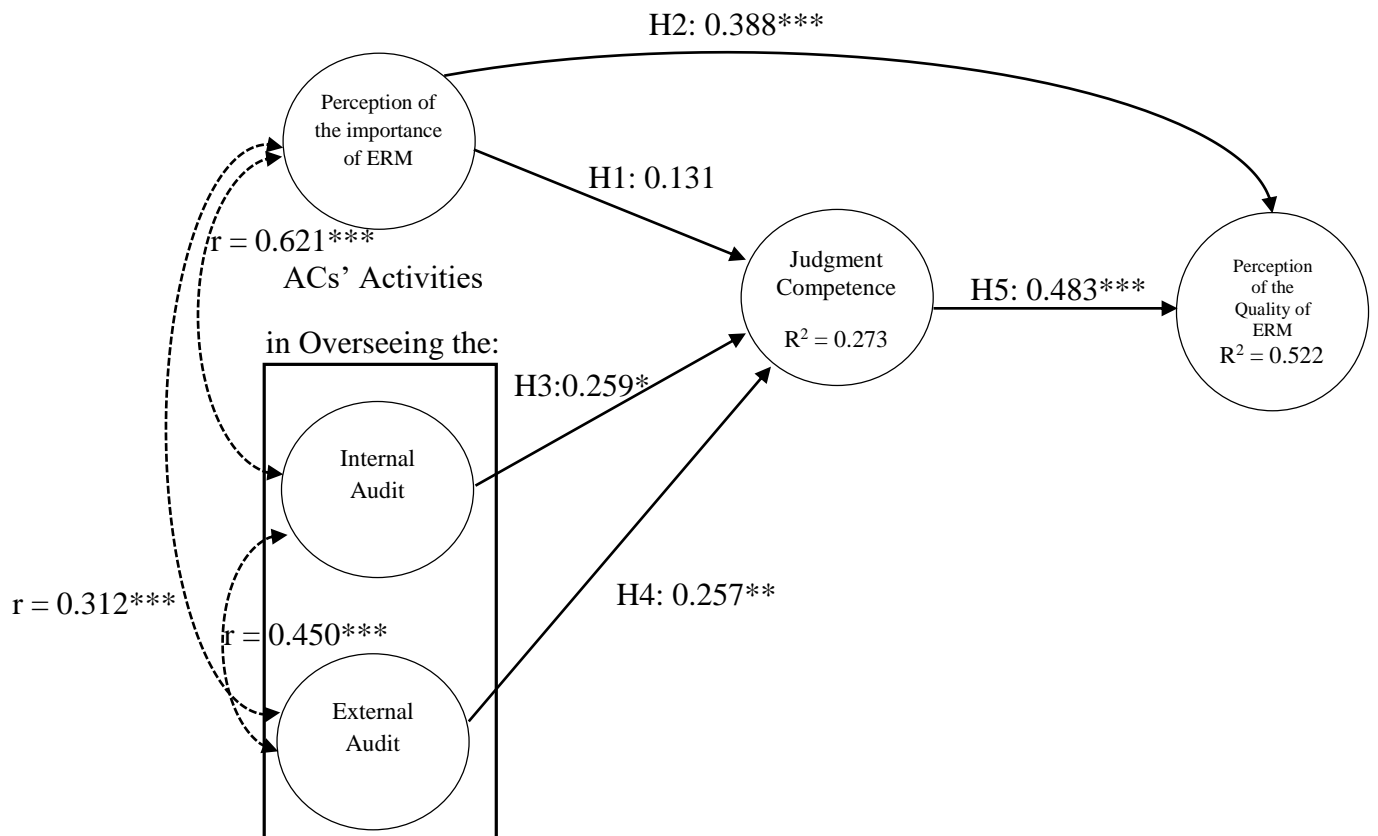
H2: 0.388***

Perception of the importance of ERM

H1: 0.131

r = 0.621***

ACs' Activities

in Overseeing the:

Judgment Competence

$R^2 = 0.273$

H5: 0.483***

Perception of the Quality of ERM

$R^2 = 0.522$

H3:0.259*

Internal Audit

H4: 0.257**

r = 0.312***

r = 0.450***

External Audit